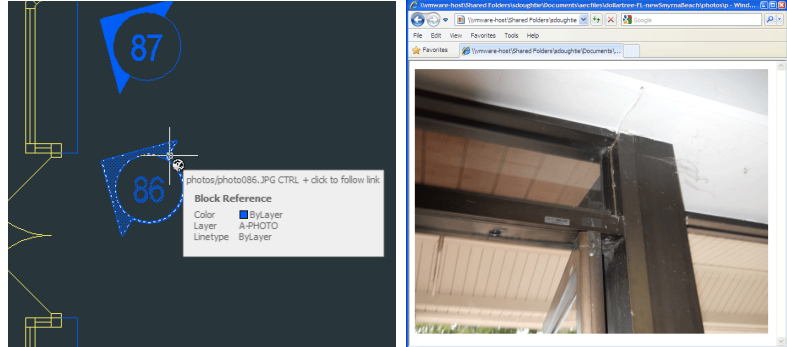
87

86

photos/photo086.JPG CTRL + click to follow link

Block Reference

Color ByLayer
Layer A-PHOTO
Linetype ByLayer

\\vmware-host\Shared Folders\adoughtie\Documents\aecfiles\dollartree-FL-newSmyrnaBeach\photos\p - Wind...

\\vmware-host\Shared Folders\adoughtie

Google

File Edit View Favorites Tools Help

Favorites

\\vmware-host\Shared Folders\adoughtie\Documents\...